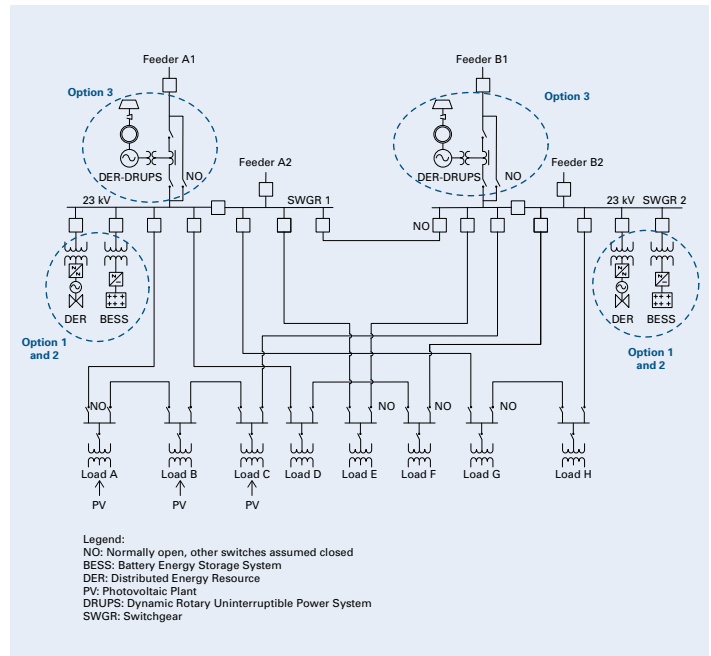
Feeder A1

Feeder B1

Option 3

Option 3

NO

NO

DER-DRUPS

DER-DRUPS

Feeder A2

Feeder B2

23 kV

SWGR 1

23 kV

SWGR 2

NO

DER

BESS

DER

BESS

Option 1 and 2

Option 1 and 2

NO

NO

NO

NO

Load A

Load B

Load C

Load D

Load E

Load F

Load G

Load H

PV

PV

PV

Legend:
NO: Normally open, other switches assumed closed
BESS: Battery Energy Storage System
DER: Distributed Energy Resource
PV: Photovoltaic Plant
DRUPS: Dynamic Rotary Uninterruptible Power System
SWGR: Switchgear